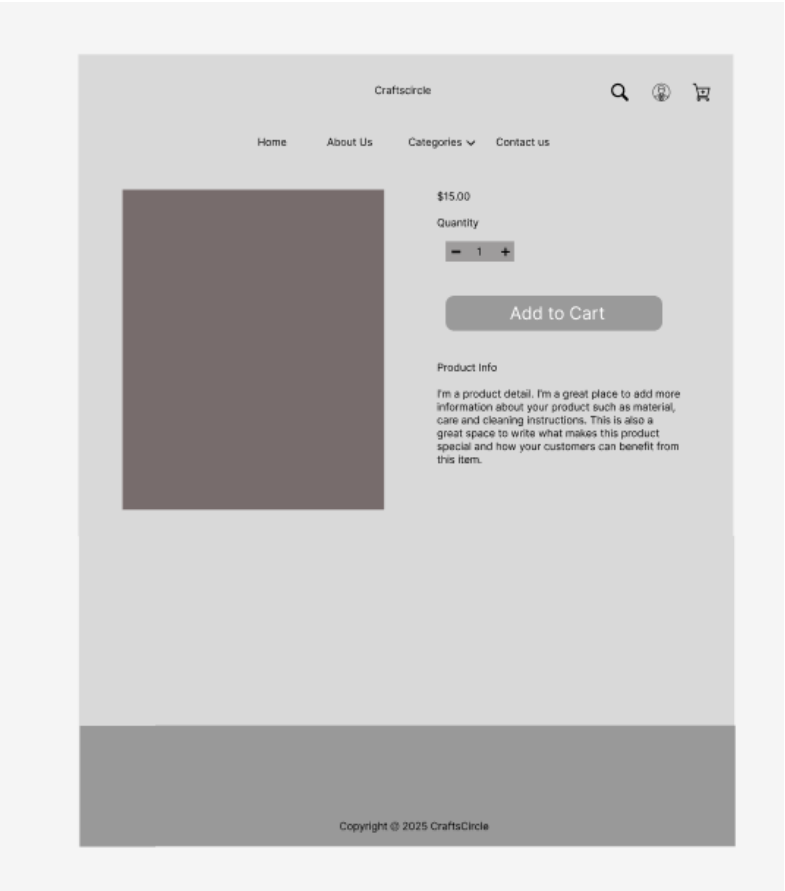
Craftscircle

Home About Us Categories Contact us

$15.00

Quantity

− 1 +

Add to Cart

Product Info

I'm a product detail. I'm a great place to add more information about your product such as material, care and cleaning instructions. This is also a great space to write what makes this product special and how your customers can benefit from this item.

Copyright @ 2025 CraftsCircle